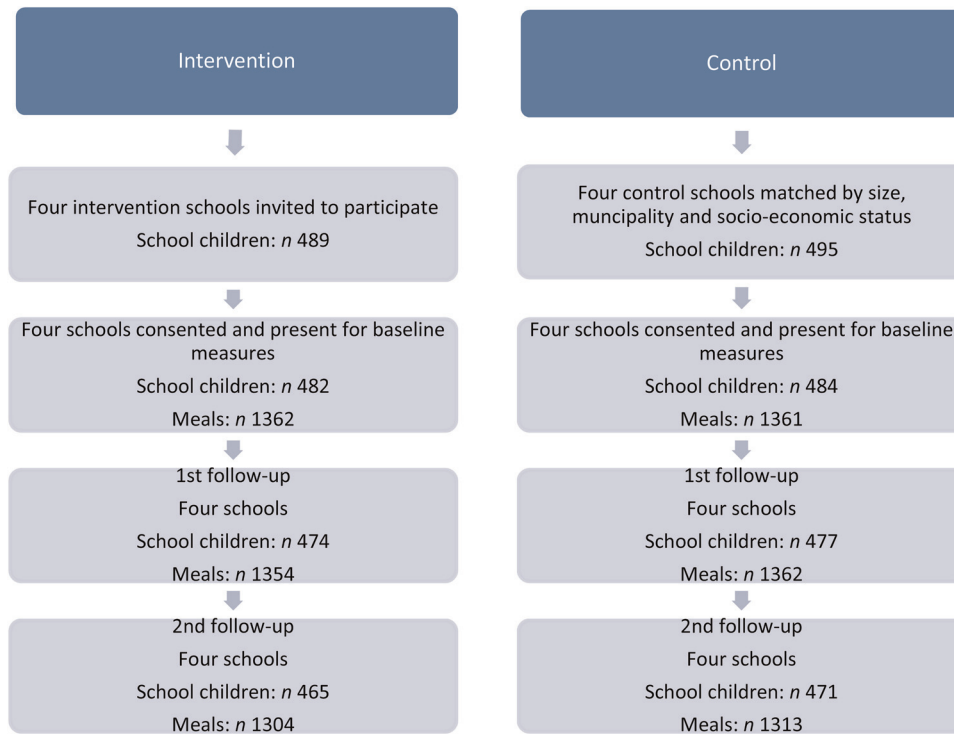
Intervention

Four intervention schools invited to participate

School children: $n$ 489

Four schools consented and present for baseline measures

School children: $n$ 482

Meals: $n$ 1362

1st follow-up

Four schools

School children: $n$ 474

Meals: $n$ 1354

2nd follow-up

Four schools

School children: $n$ 465

Meals: $n$ 1304

Control

Four control schools matched by size, muncipality and socio-economic status

School children: $n$ 495

Four schools consented and present for baseline measures

School children: $n$ 484

Meals: $n$ 1361

1st follow-up

Four schools

School children: $n$ 477

Meals: $n$ 1362

2nd follow-up

Four schools

School children: $n$ 471

Meals: $n$ 1313